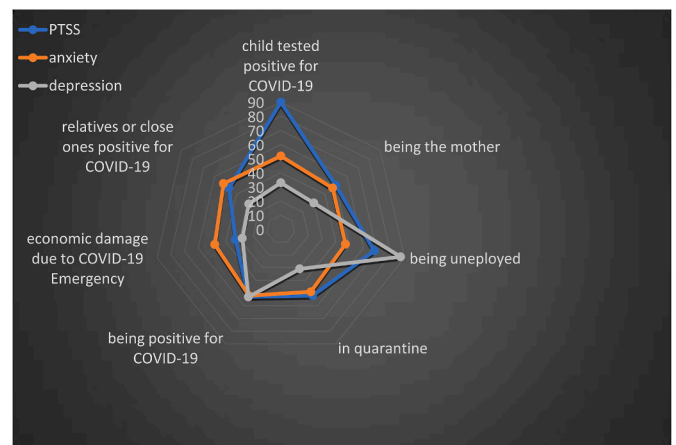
PTSS
anxiety
depression

child tested positive for COVID-19

90
80
70
60
50
40
30
20
10
0

being the mother

relatives or close ones positive for COVID-19

economic damage due to COVID-19 Emergency

being uneployed

being positive for COVID-19

in quarantine